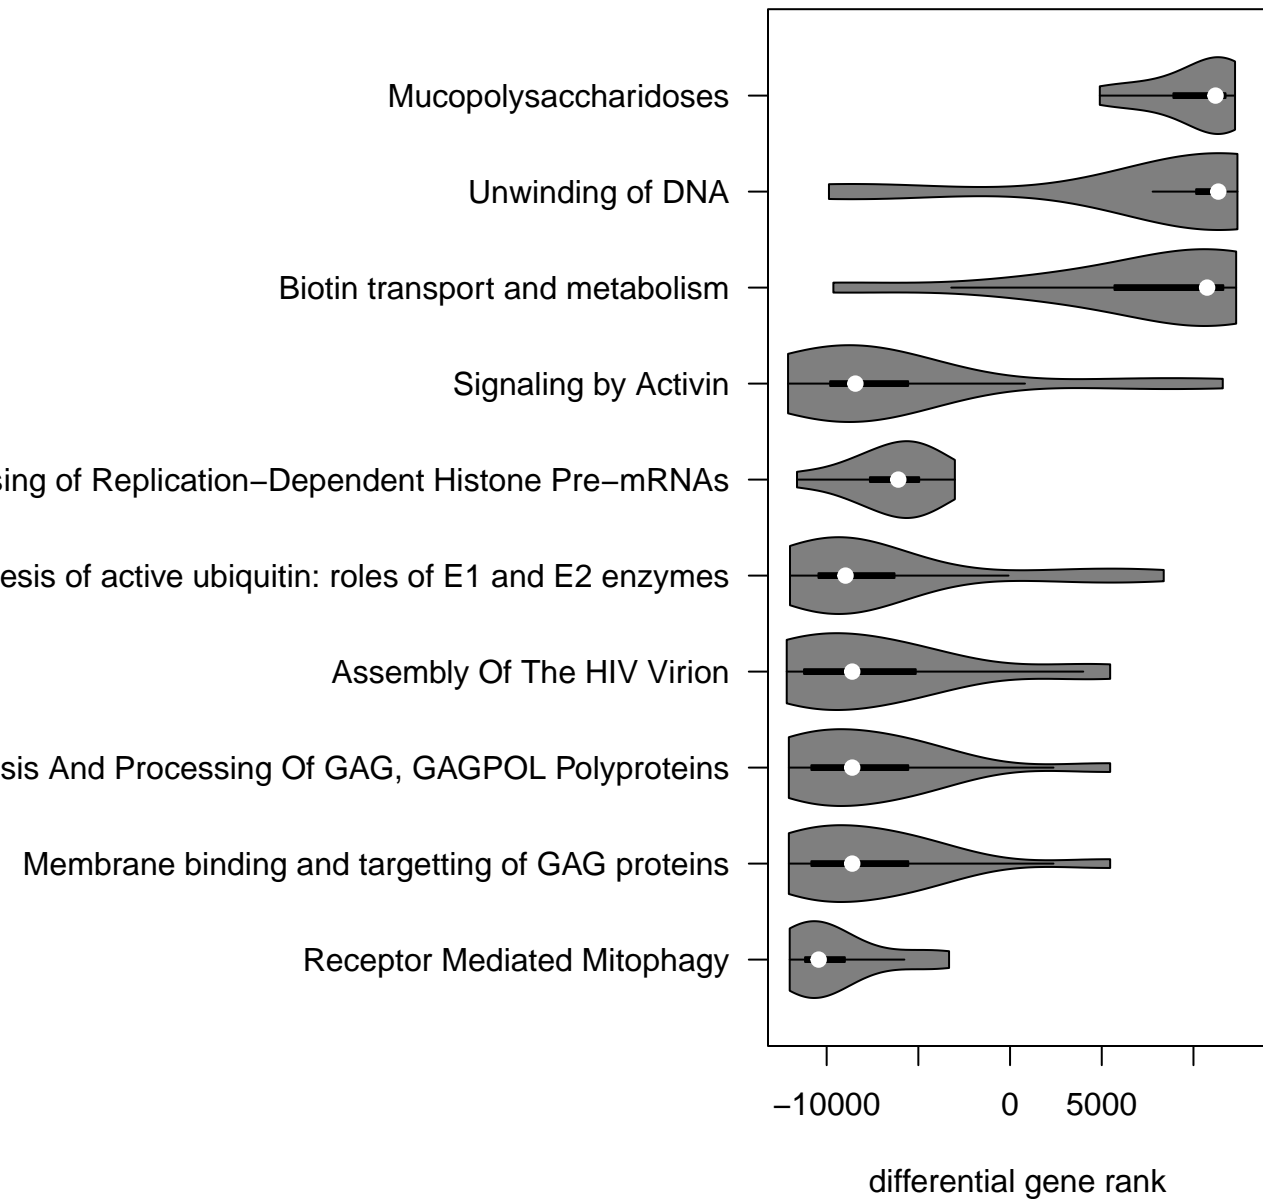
Mucopolysaccharidoses

Unwinding of DNA

Biotin transport and metabolism

Signaling by Activin

sing of Replication−Dependent Histone Pre−mRNAs

esis of active ubiquitin: roles of E1 and E2 enzymes

Assembly Of The HIV Virion

sis And Processing Of GAG, GAGPOL Polyproteins

Membrane binding and targetting of GAG proteins

Receptor Mediated Mitophagy

−10000

0

5000

differential gene rank